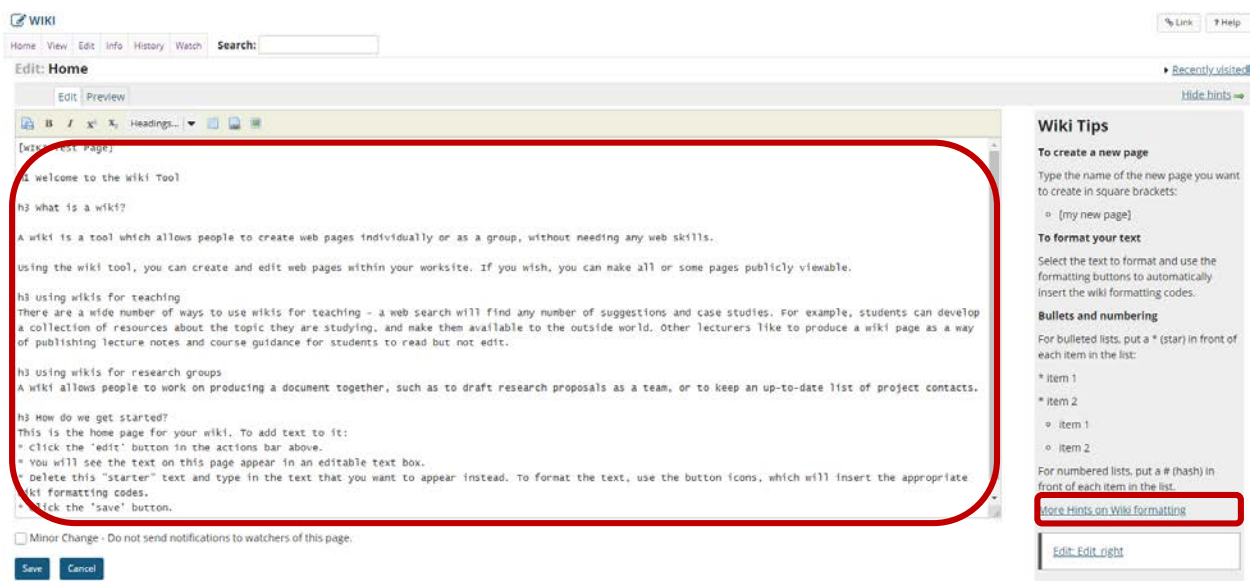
WIKI

Link ? Help

Home View Edit Info History Watch Search:

Edit: Home

Recently visited

Edit Preview

Hide hints

Headings...

[Wiki Test Page]

h1 Welcome to the Wiki Tool

h3 What is a wiki?

A wiki is a tool which allows people to create web pages individually or as a group, without needing any web skills.

Using the wiki tool, you can create and edit web pages within your worksite. If you wish, you can make all or some pages publicly viewable.

h3 Using wikis for teaching
There are a wide number of ways to use wikis for teaching - a web search will find any number of suggestions and case studies. For example, students can develop a collection of resources about the topic they are studying, and make them available to the outside world. Other lecturers like to produce a wiki page as a way of publishing lecture notes and course guidance for students to read but not edit.

h3 Using wikis for research groups
A wiki allows people to work on producing a document together, such as to draft research proposals as a team, or to keep an up-to-date list of project contacts.

h3 How do we get started?
This is the home page for your wiki. To add text to it:
* Click the 'edit' button in the actions bar above.
* You will see the text on this page appear in an editable text box.
* Delete this "starter" text and type in the text that you want to appear instead. To format the text, use the button icons, which will insert the appropriate wiki formatting codes.
* Click the 'save' button.

Minor Change - Do not send notifications to watchers of this page.

Save Cancel

Wiki Tips

To create a new page

Type the name of the new page you want to create in square brackets:

[my new page]

To format your text

Select the text to format and use the formatting buttons to automatically insert the wiki formatting codes.

Bullets and numbering

For bulleted lists, put a * (star) in front of each item in the list:

* item 1

* item 2

item 1

item 2

For numbered lists, put a # (hash) in front of each item in the list.

More Hints on Wiki formatting

Edit: Edit right